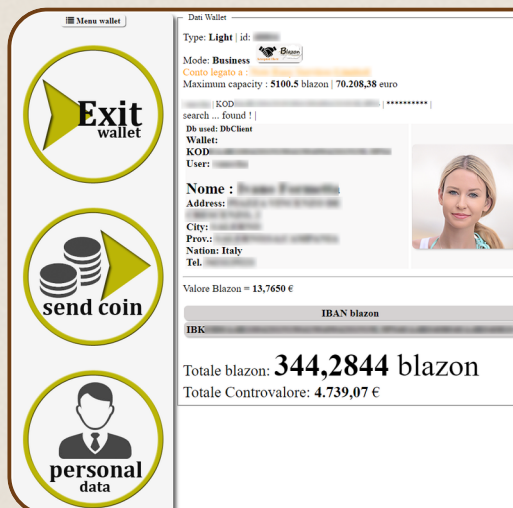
Menu wallet

Exit wallet

send coin

personal data

Dati Wallet

Type: Light | id: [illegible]

Mode: Business Blazon

Conto legato a : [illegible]

Maximum capacity : 5100.5 blazon | 70.208,38 euro

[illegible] | KOD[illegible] | ********** |

search ... found ! |

Db used: DbClient

Wallet:

KOD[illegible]

User: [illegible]

Nome : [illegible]

Address: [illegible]

City: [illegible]

Prov.: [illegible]

Nation: Italy

Tel. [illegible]

Valore Blazon = 13,7650 €

IBAN blazon

IBK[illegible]

Totale blazon: 344,2844 blazon

Totale Controvalore: 4.739,07 €